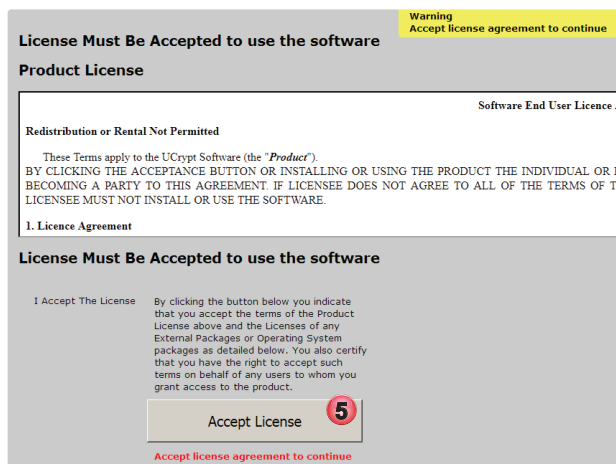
Warning
Accept license agreement to continue

License Must Be Accepted to use the software

Product License

Software End User Licence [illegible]

Redistribution or Rental Not Permitted

These Terms apply to the UCrypt Software (the "*Product*").
BY CLICKING THE ACCEPTANCE BUTTON OR INSTALLING OR USING THE PRODUCT THE INDIVIDUAL OR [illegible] BECOMING A PARTY TO THIS AGREEMENT. IF LICENSEE DOES NOT AGREE TO ALL OF THE TERMS OF T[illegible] LICENSEE MUST NOT INSTALL OR USE THE SOFTWARE.

1. Licence Agreement

License Must Be Accepted to use the software

I Accept The License

By clicking the button below you indicate that you accept the terms of the Product License above and the Licenses of any External Packages or Operating System packages as detailed below. You also certify that you have the right to accept such terms on behalf of any users to whom you grant access to the product.

Accept License

5

Accept license agreement to continue